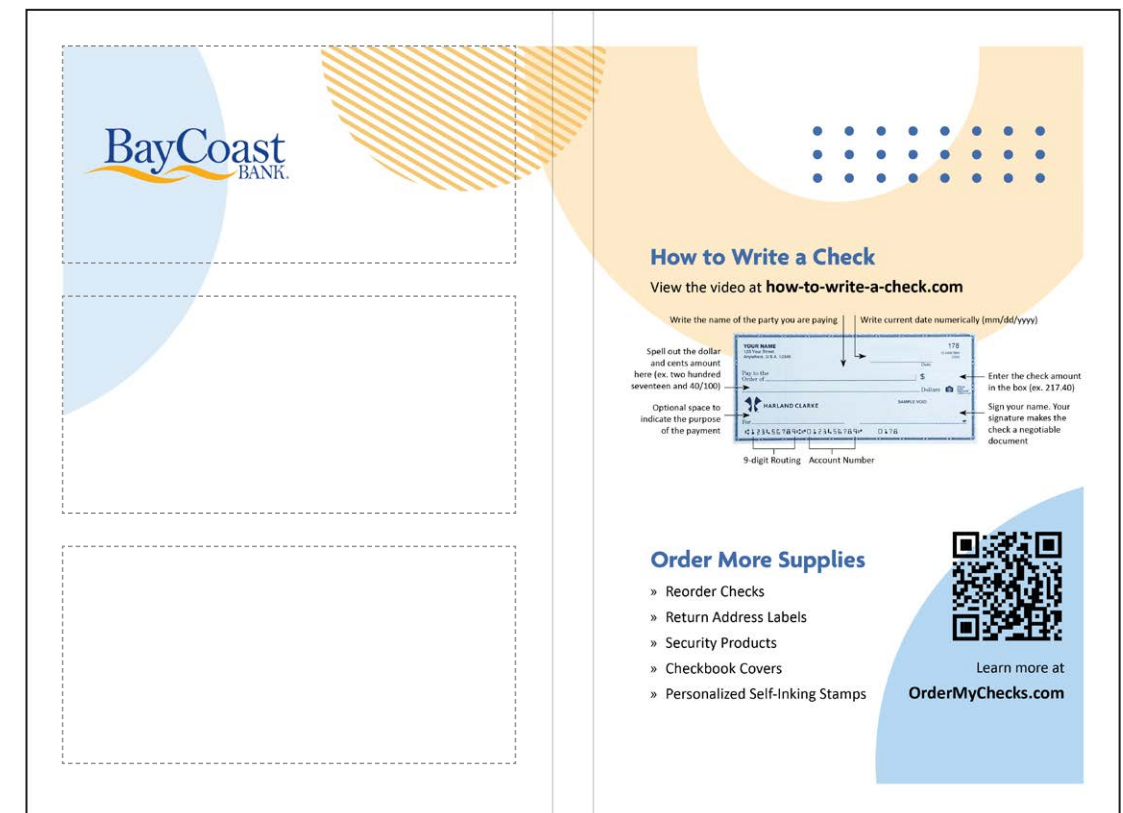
BayCoast
BANK.

How to Write a Check

View the video at **how-to-write-a-check.com**

Write the name of the party you are paying

Write current date numerically (mm/dd/yyyy)

Spell out the dollar and cents amount here (ex. two hundred seventeen and 40/100)

Optional space to indicate the purpose of the payment

Enter the check amount in the box (ex. 217.40)

Sign your name. Your signature makes the check a negotiable document

YOUR NAME
123 Your Street
Anywhere, U.S.A. 12345

178

Date

Pay to the Order of $

Dollars

HARLAND CLARKE

SAMPLE VOID

For

⑆123456789⑆0⑆123456789⑈ 0178

9-digit Routing

Account Number

Order More Supplies

» Reorder Checks

» Return Address Labels

» Security Products

» Checkbook Covers

» Personalized Self-Inking Stamps

Learn more at

**OrderMyChecks.com**